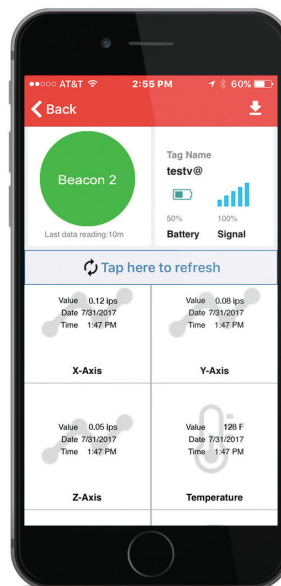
●●○○○ AT&T 2:55 PM 60%

Back

Beacon 2

Last data reading:10m

Tag Name
testv@

50%
Battery

100%
Signal

Tap here to refresh

Value 0.12 ips
Date 7/31/2017
Time 1:47 PM

X-Axis

Value 0.08 ips
Date 7/31/2017
Time 1:47 PM

Y-Axis

Value 0.05 ips
Date 7/31/2017
Time 1:47 PM

Z-Axis

Value 128 F
Date 7/31/2017
Time 1:47 PM

Temperature